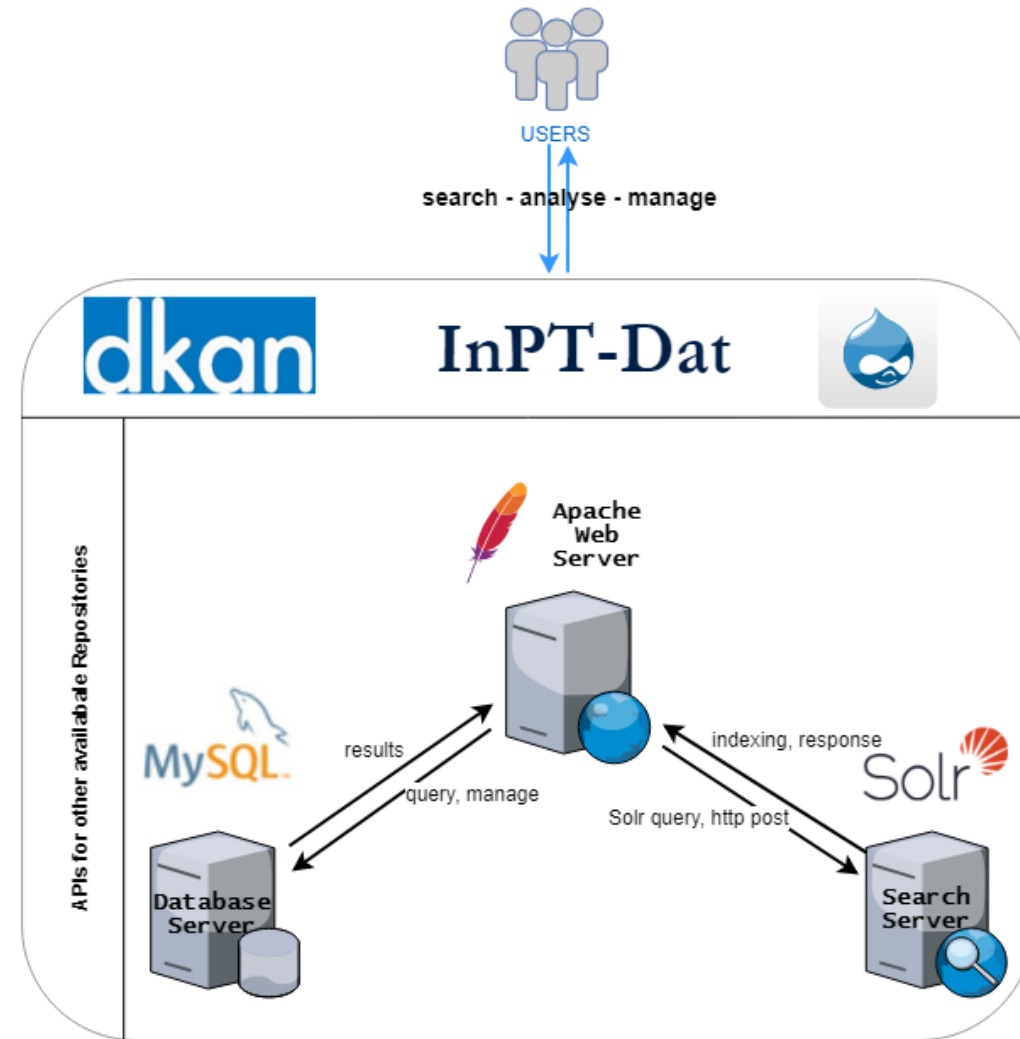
USERS

search - analyse - manage

dkan

InPT-Dat

APIs for other available Repositories

Apache Web Server

MySQL

results

query, manage

indexing, response

Solr

Solr query, http post

Database Server

Search Server